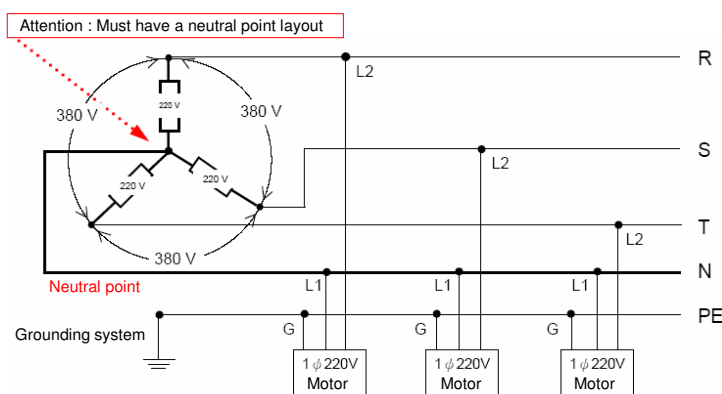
Attention : Must have a neutral point layout

R
S
T
N
PE

380 V
380 V
380 V
220 V
220 V
220 V

L2
L2
L2

Neutral point

L1
L1
L1

Grounding system

G
G
G

1 $\phi$ 220V
Motor

1 $\phi$ 220V
Motor

1 $\phi$ 220V
Motor